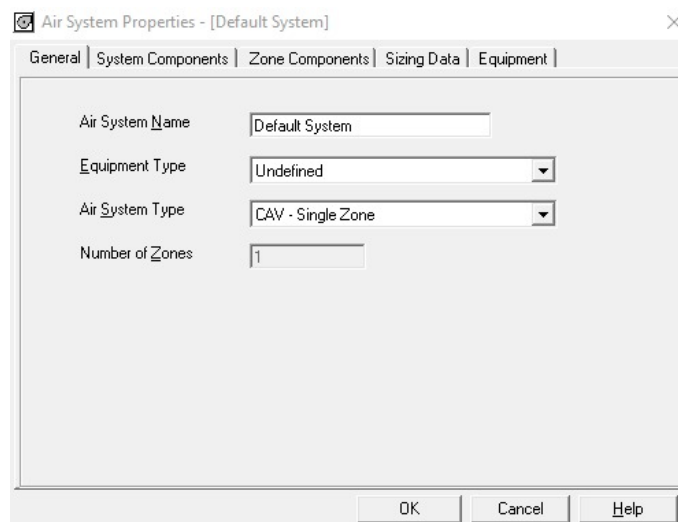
Air System Properties - [Default System]

General | System Components | Zone Components | Sizing Data | Equipment |

Air System Name Default System

Equipment Type Undefined

Air System Type CAV - Single Zone

Number of Zones 1

OK Cancel Help